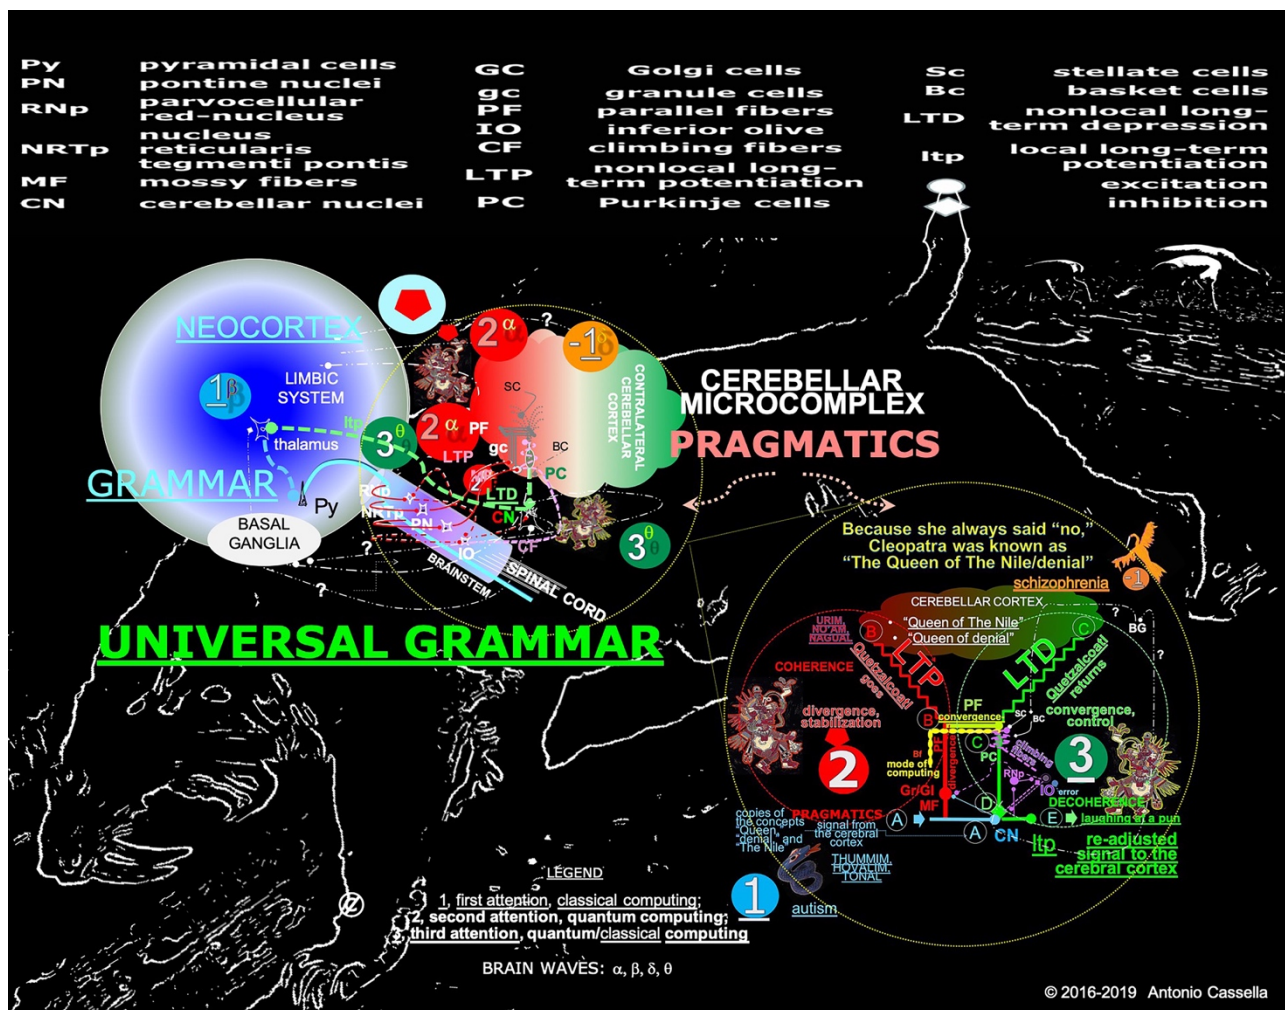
| | | | | | |
|---|---|---|---|---|---|
| Py | pyramidal cells | GC | Golgi cells | Sc | stellate cells |
| PN | pontine nuclei | gc | granule cells | Bc | basket cells |
| RNp | parvocellular red-nucleus nucleus | PF | parallel fibers | LTD | nonlocal long-term depression |
| NRTp | reticularis tegmenti pontis | IO | inferior olive | ltp | local long-term potentiation |
| MF | mossy fibers | CF | climbing fibers | | excitation |
| CN | cerebellar nuclei | LTP | nonlocal long-term potentiation | | inhibition |
| | | PC | Purkinje cells | | |

NEOCORTEX

$2^{\alpha}$

?

$-1$

LIMBIC SYSTEM

$1^{\beta}$

thalamus

ltp

$3^{\theta}$

$2^{\alpha}$ PF

SC

BC

CONTRALATERAL CEREBELLAR CORTEX

LTP

gc

PC

GRAMMAR

Py

LTD

RNp

NRTp

PN

CN

BASAL GANGLIA

IO

CF

$3^{\theta}$

BRAINSTEM

SPINAL CORD

?

CEREBELLAR MICROCOMPLEX

PRAGMATICS

UNIVERSAL GRAMMAR

Because she always said “no,” Cleopatra was known as “The Queen of The Nile/denial”

schizophrenia

-1

CEREBELLAR CORTEX

“Queen of The Nile”

“Queen of denial”

URIM NO AH RAGUAL

B

LTP

Quetzalcoatl goes

LTD

C

Quetzalcoatl returns

BG

?

COHERENCE

divergence, stabilization

B

convergence

PF

Sc

BC

convergence, control

2

Bf mode of computing

C

PC

climbing fibers

RNp

3

Gr/Gl

MF

D

IO error

DECOHERENCE

copies of the concepts “Queen,” “denial,” and “The Nile”

PRAGMATICS

signal from the cerebral cortex

A

A

CN

E

laughing at a pun

ltp

re-adjusted signal to the cerebral cortex

THUMMIM HOYALIM TONAL

LEGEND

1, first attention, classical computing;

2, second attention, quantum computing;

3, third attention, quantum/classical computing

1

autism

BRAIN WAVES: α, β, δ, θ

© 2016-2019 Antonio Cassella